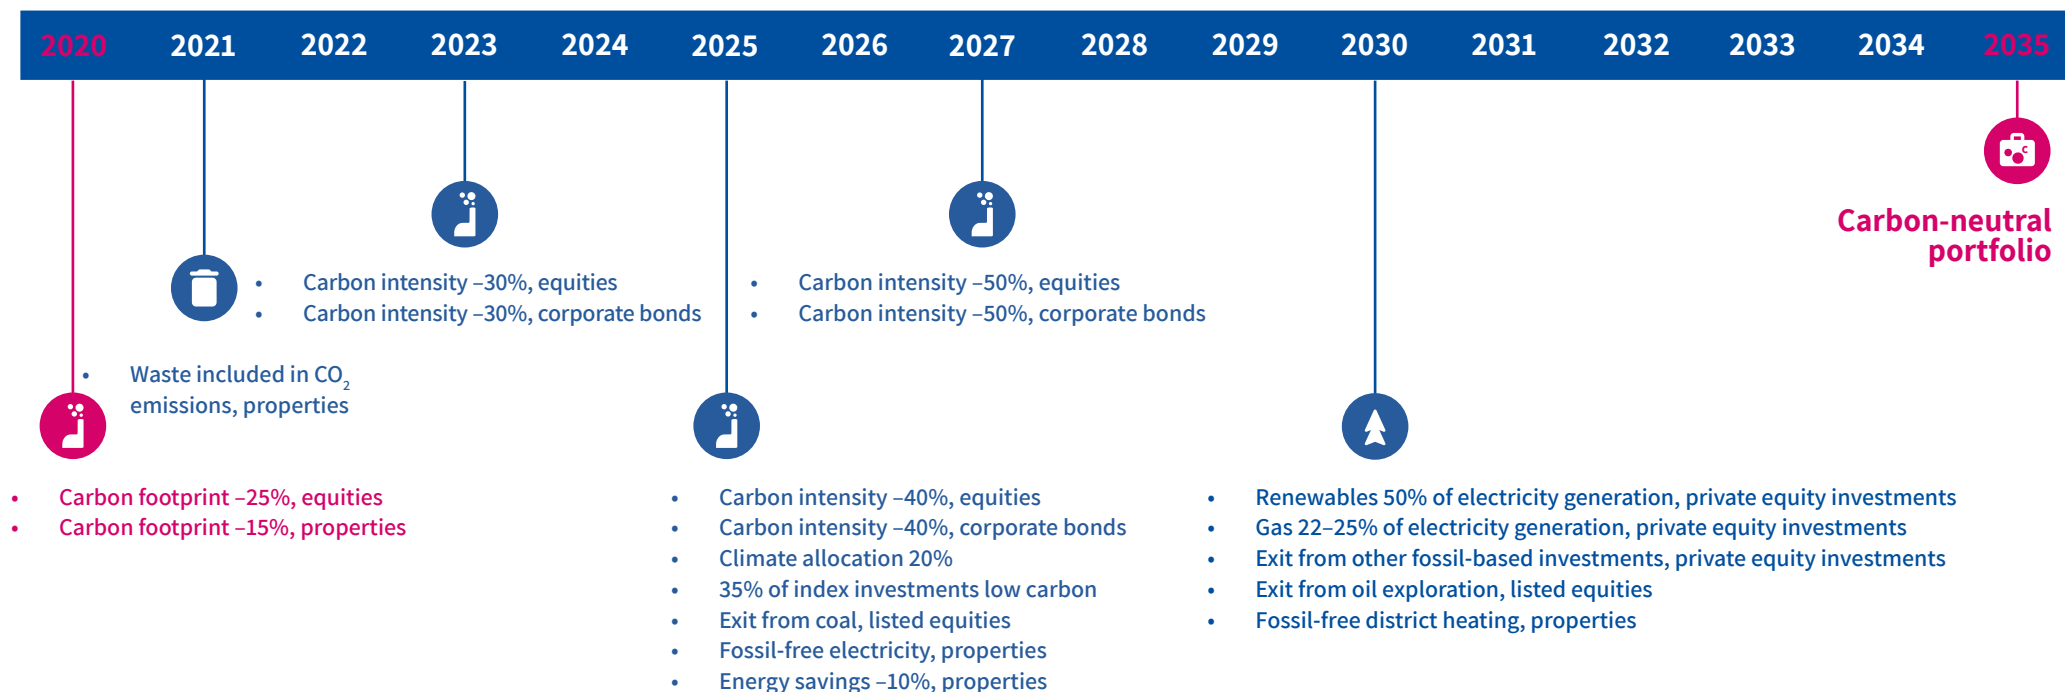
2020 2021 2022 2023 2024 2025 2026 2027 2028 2029 2030 2031 2032 2033 2034 2035

Carbon-neutral portfolio

- Carbon intensity –30%, equities
- Carbon intensity –30%, corporate bonds

- Carbon intensity –50%, equities
- Carbon intensity –50%, corporate bonds

- Waste included in $CO_2$ emissions, properties

- Carbon footprint –25%, equities
- Carbon footprint –15%, properties

- Carbon intensity –40%, equities
- Carbon intensity –40%, corporate bonds
- Climate allocation 20%
- 35% of index investments low carbon
- Exit from coal, listed equities
- Fossil-free electricity, properties
- Energy savings –10%, properties

- Renewables 50% of electricity generation, private equity investments
- Gas 22–25% of electricity generation, private equity investments
- Exit from other fossil-based investments, private equity investments
- Exit from oil exploration, listed equities
- Fossil-free district heating, properties